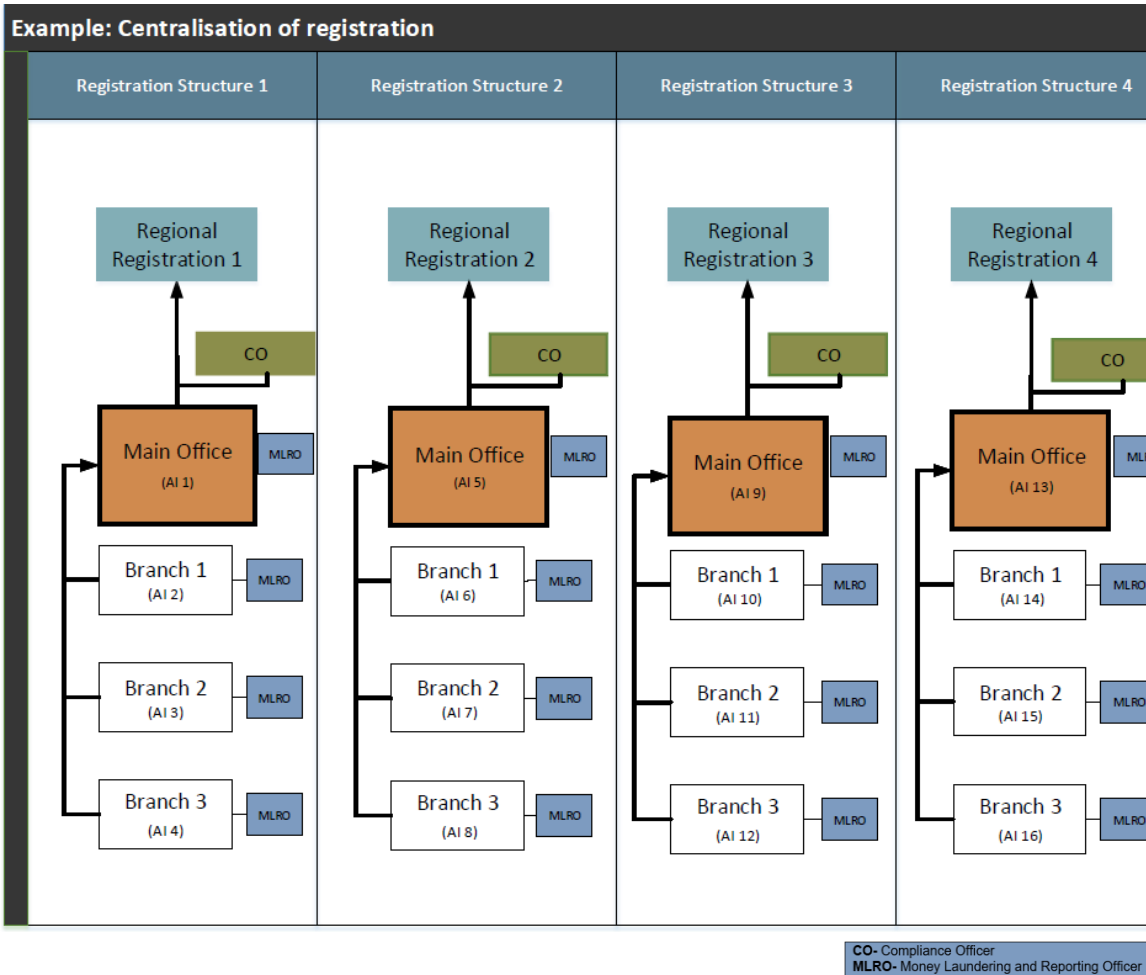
Example: Centralisation of registration

Registration Structure 1

Regional Registration 1

CO

Main Office
(AI 1)

MLRO

Branch 1
(AI 2)

MLRO

Branch 2
(AI 3)

MLRO

Branch 3
(AI 4)

MLRO

Registration Structure 2

Regional Registration 2

CO

Main Office
(AI 5)

MLRO

Branch 1
(AI 6)

MLRO

Branch 2
(AI 7)

MLRO

Branch 3
(AI 8)

MLRO

Registration Structure 3

Regional Registration 3

CO

Main Office
(AI 9)

MLRO

Branch 1
(AI 10)

MLRO

Branch 2
(AI 11)

MLRO

Branch 3
(AI 12)

MLRO

Registration Structure 4

Regional Registration 4

CO

Main Office
(AI 13)

ML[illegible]

Branch 1
(AI 14)

MLRO

Branch 2
(AI 15)

MLRO

Branch 3
(AI 16)

MLRO

CO- Compliance Officer
MLRO- Money Laundering and Reporting Officer